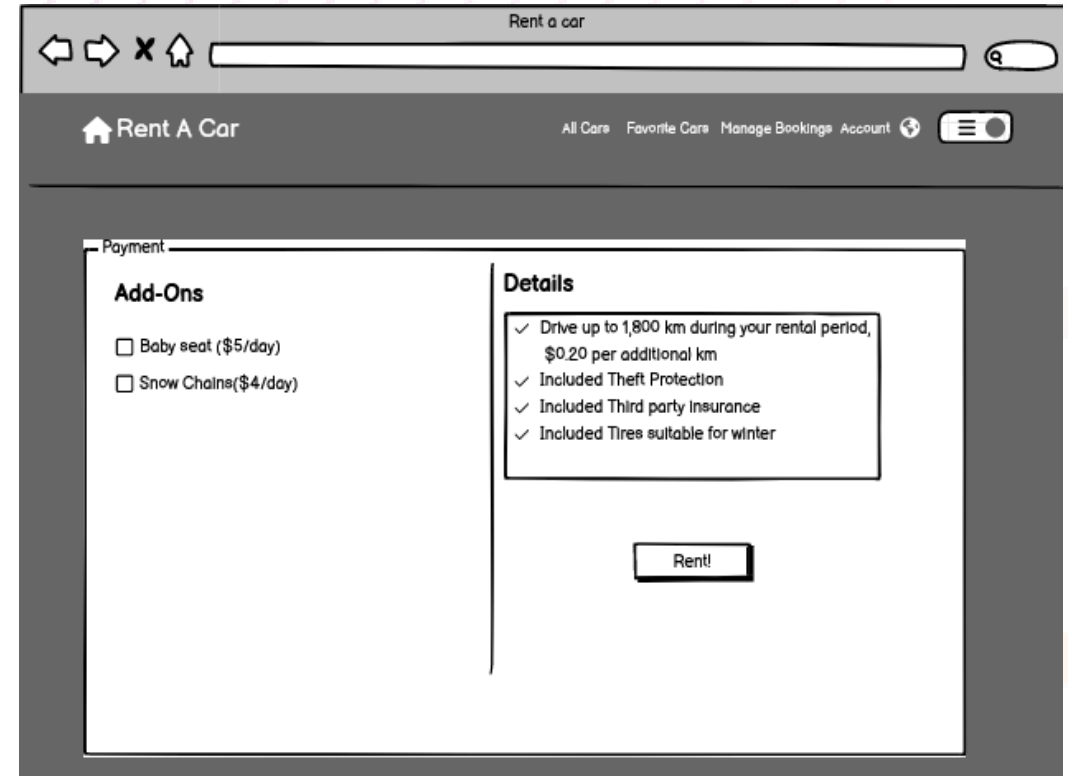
Rent a car

Rent A Car

All Cars Favorite Cars Manage Bookings Account

Payment

Add-Ons

☐ Baby seat ($5/day)

☐ Snow Chains($4/day)

Details

✓ Drive up to 1,800 km during your rental period, $0.20 per additional km

✓ Included Theft Protection

✓ Included Third party insurance

✓ Included Tires suitable for winter

Rent!